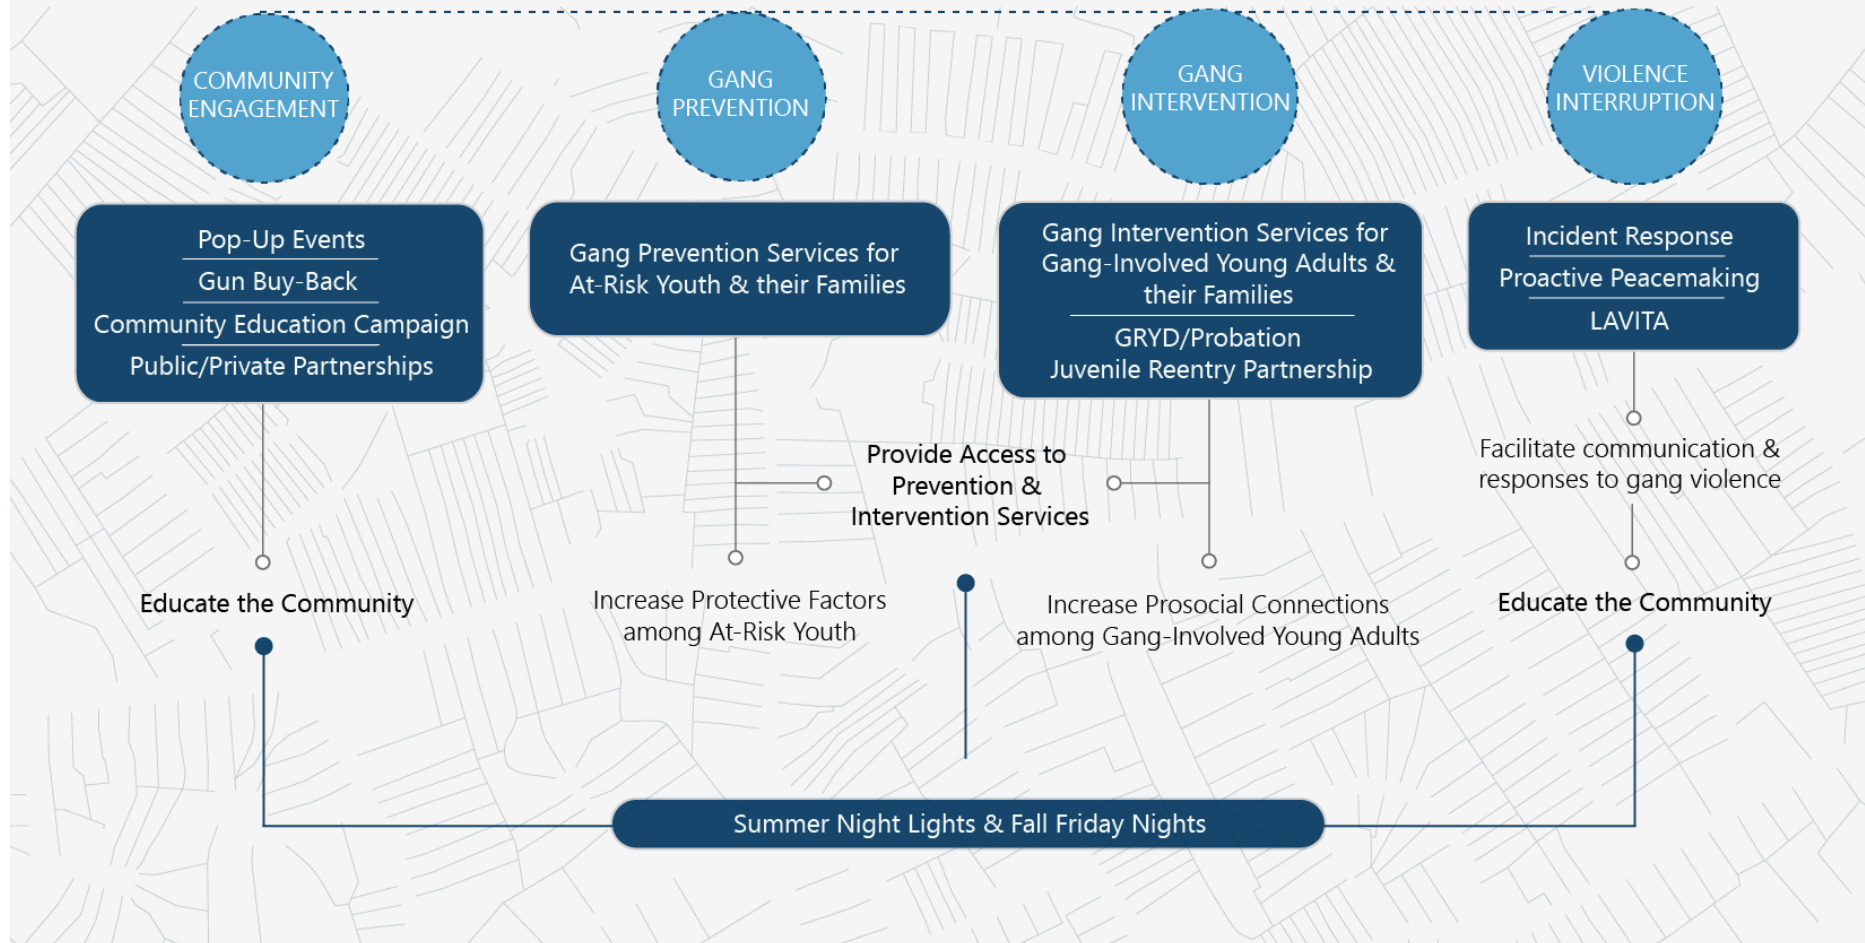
COMMUNITY ENGAGEMENT

GANG PREVENTION

GANG INTERVENTION

VIOLENCE INTERRUPTION

Pop-Up Events
Gun Buy-Back
Community Education Campaign
Public/Private Partnerships

Gang Prevention Services for At-Risk Youth & their Families

Gang Intervention Services for Gang-Involved Young Adults & their Families
GRYD/Probation Juvenile Reentry Partnership

Incident Response
Proactive Peacemaking
LAVITA

Facilitate communication & responses to gang violence

Provide Access to Prevention & Intervention Services

Educate the Community

Increase Protective Factors among At-Risk Youth

Increase Prosocial Connections among Gang-Involved Young Adults

Educate the Community

Summer Night Lights & Fall Friday Nights